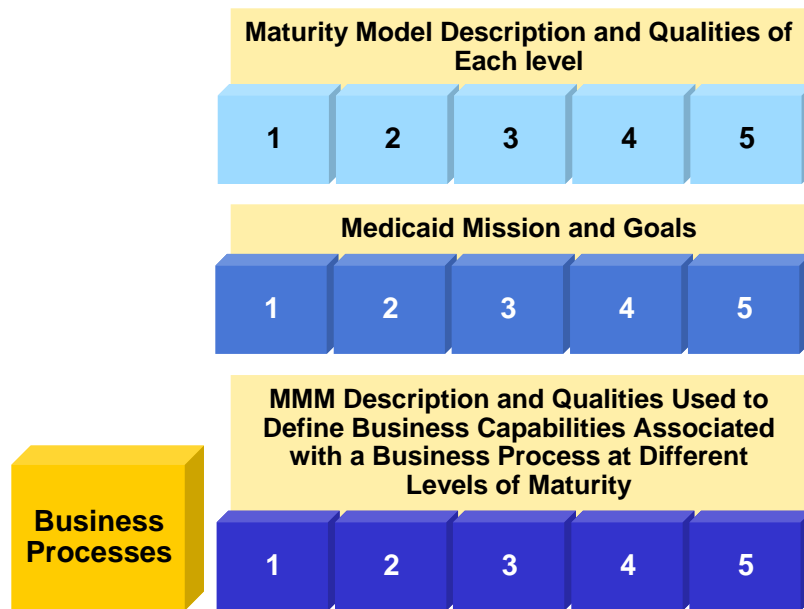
Maturity Model Description and Qualities of Each level

1 2 3 4 5

Medicaid Mission and Goals

1 2 3 4 5

MMM Description and Qualities Used to Define Business Capabilities Associated with a Business Process at Different Levels of Maturity

Business Processes

1 2 3 4 5